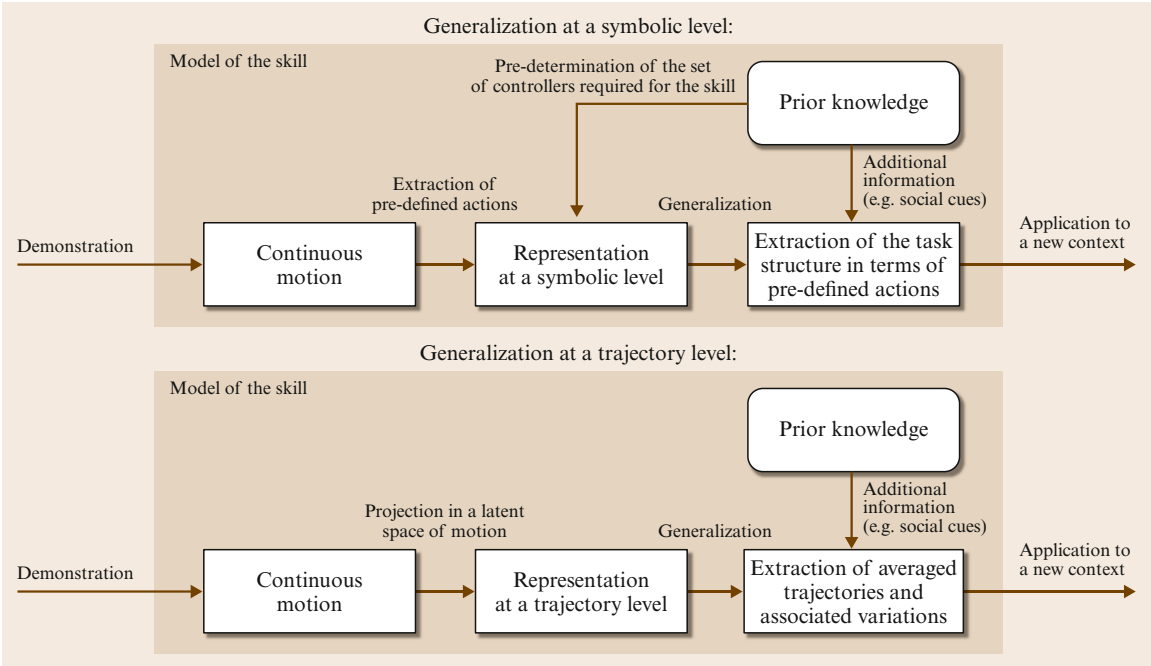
Generalization at a symbolic level:

Model of the skill

Pre-determination of the set of controllers required for the skill

Prior knowledge

Additional information (e.g. social cues)

Extraction of pre-defined actions

Generalization

Demonstration

Continuous motion

Representation at a symbolic level

Extraction of the task structure in terms of pre-defined actions

Application to a new context

Generalization at a trajectory level:

Model of the skill

Prior knowledge

Additional information (e.g. social cues)

Projection in a latent space of motion

Generalization

Demonstration

Continuous motion

Representation at a trajectory level

Extraction of averaged trajectories and associated variations

Application to a new context